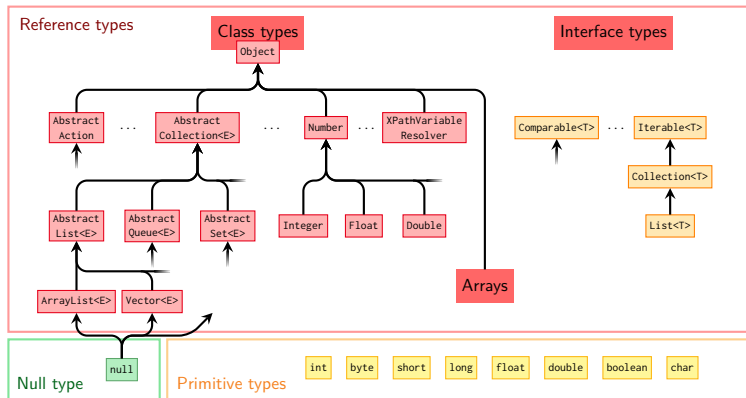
Reference types

Class types

Object

Abstract Action

...

Abstract Collection<E>

...

Number

...

XPathVariable Resolver

Abstract List<E>

Abstract Queue<E>

Abstract Set<E>

Integer

Float

Double

ArrayList<E>

Vector<E>

Arrays

Interface types

Comparable<T>

...

Iterable<T>

Collection<T>

List<T>

null

Null type

Primitive types

int

byte

short

long

float

double

boolean

char